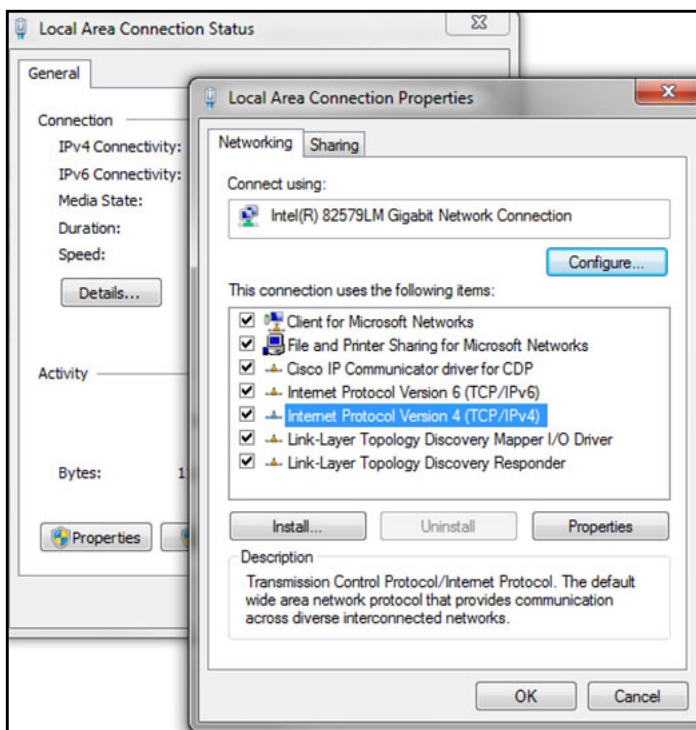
Local Area Connection Status

General

Connection
IPv4 Connectivity:
IPv6 Connectivity:
Media State:
Duration:
Speed:

Details...

Activity

Bytes: 1

Properties

Local Area Connection Properties

Networking Sharing

Connect using:

Intel(R) 82579LM Gigabit Network Connection

Configure...

This connection uses the following items:

Client for Microsoft Networks
File and Printer Sharing for Microsoft Networks
Cisco IP Communicator driver for CDP
Internet Protocol Version 6 (TCP/IPv6)
Internet Protocol Version 4 (TCP/IPv4)
Link-Layer Topology Discovery Mapper I/O Driver
Link-Layer Topology Discovery Responder

Install... Uninstall Properties

Description
Transmission Control Protocol/Internet Protocol. The default wide area network protocol that provides communication across diverse interconnected networks.

OK Cancel